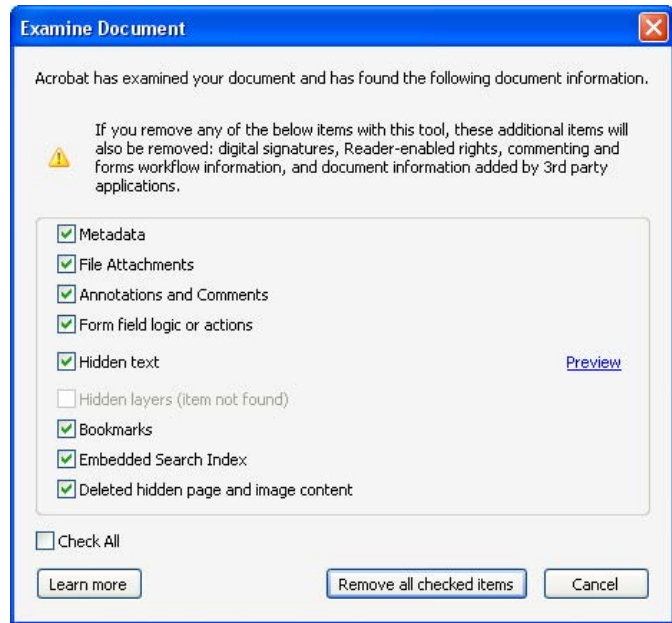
Examine Document

Acrobat has examined your document and has found the following document information.

If you remove any of the below items with this tool, these additional items will also be removed: digital signatures, Reader-enabled rights, commenting and forms workflow information, and document information added by 3rd party applications.

Metadata
File Attachments
Annotations and Comments
Form field logic or actions
Hidden text
Preview
Hidden layers (item not found)
Bookmarks
Embedded Search Index
Deleted hidden page and image content

Check All

Learn more
Remove all checked items
Cancel